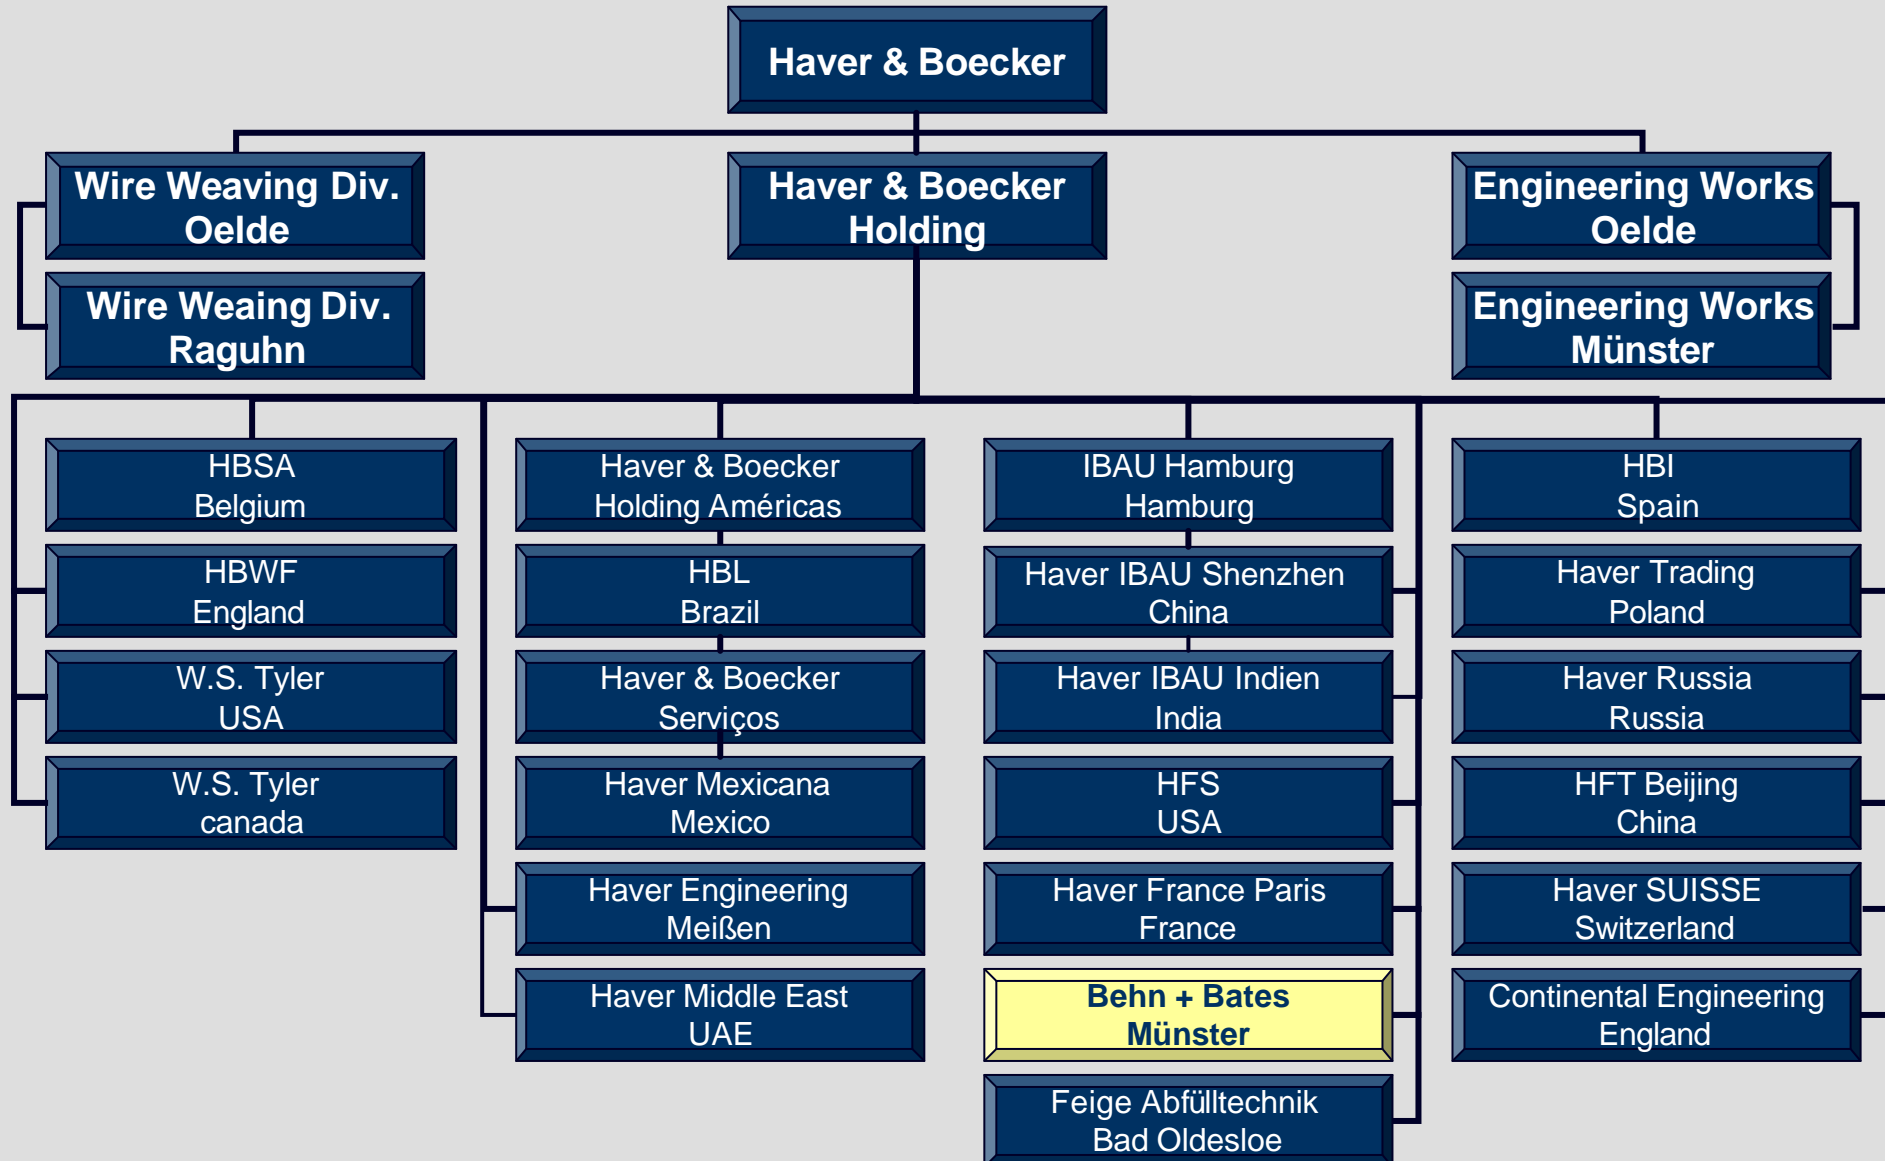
Haver & Boecker

Wire Weaving Div. Oelde

Wire Weaing Div. Raguhn

Haver & Boecker Holding

Engineering Works Oelde

Engineering Works Münster

HBSA Belgium

HBWF England

W.S. Tyler USA

W.S. Tyler canada

Haver & Boecker Holding Américas

HBL Brazil

Haver & Boecker Serviços

Haver Mexicana Mexico

Haver Engineering Meißen

Haver Middle East UAE

IBAU Hamburg Hamburg

Haver IBAU Shenzhen China

Haver IBAU Indien India

HFS USA

Haver France Paris France

Behn + Bates Münster

Feige Abfülltechnik Bad Oldesloe

HBI Spain

Haver Trading Poland

Haver Russia Russia

HFT Beijing China

Haver SUISSE Switzerland

Continental Engineering England